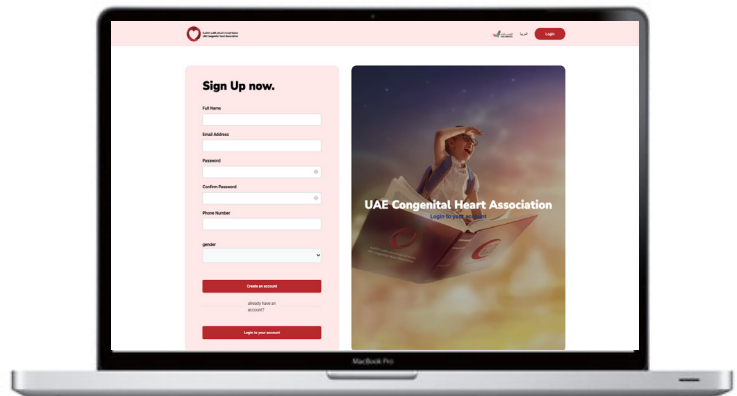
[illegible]
UAE Congenital Heart Association

العربية

Login

Sign Up now.

Full Name

Email Address

Password

Confirm Password

Phone Number

gender

Create an account

already have an account?

Login to your account

UAE Congenital Heart Association

Login to your account

MacBook Pro